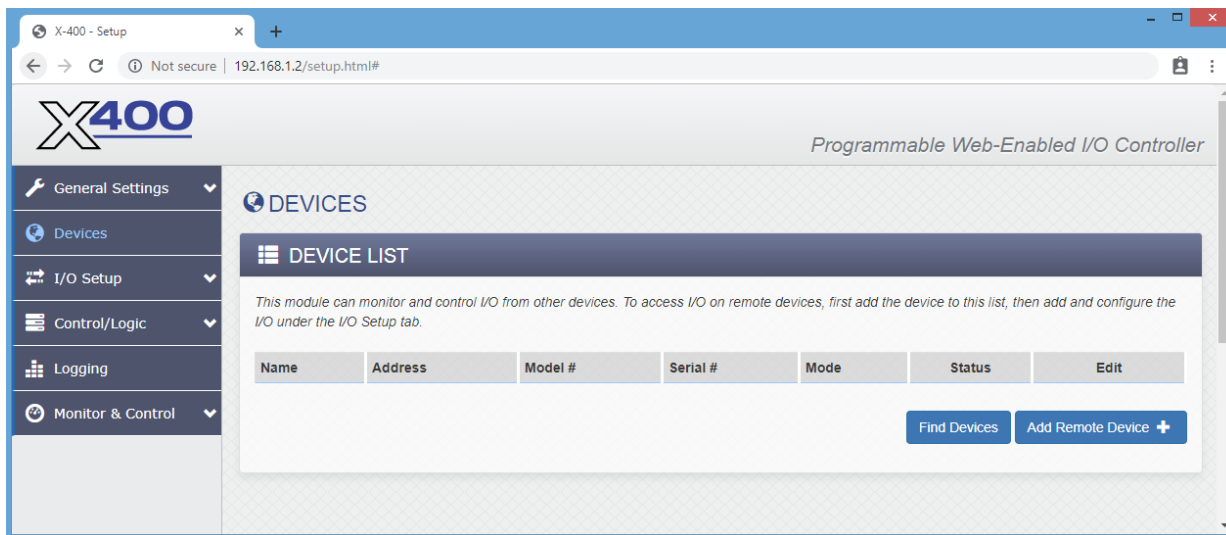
X-400 - Setup ×
+
Not secure | 192.168.1.2/setup.html#

X400
Programmable Web-Enabled I/O Controller

General Settings
Devices
I/O Setup
Control/Logic
Logging
Monitor & Control

DEVICES

DEVICE LIST

This module can monitor and control I/O from other devices. To access I/O on remote devices, first add the device to this list, then add and configure the I/O under the I/O Setup tab.

| Name | Address | Model # | Serial # | Mode | Status | Edit |
|---|---|---|---|---|---|---|

Find Devices
Add Remote Device